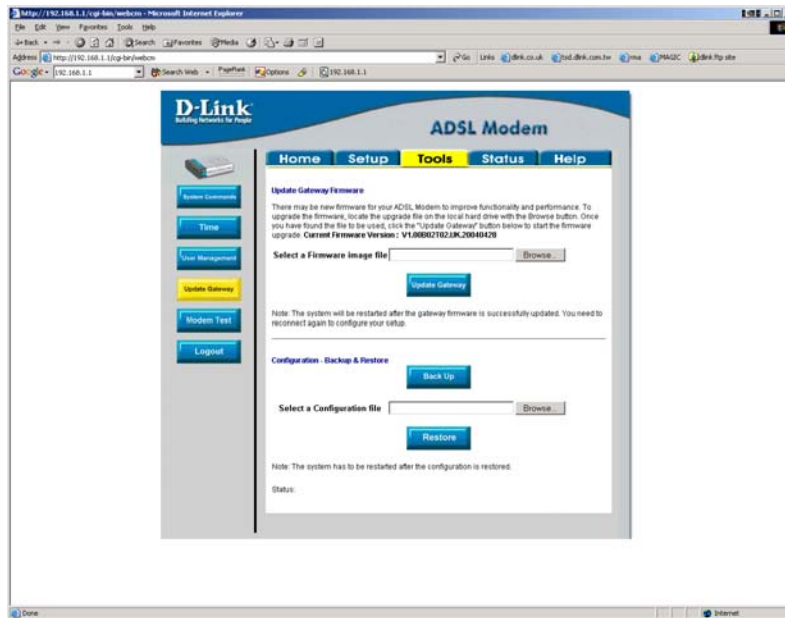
http://192.168.1.1/cgi-bin/webcm - Microsoft Internet Explorer

File Edit View Favorites Tools Help

Back Search Favorites Media

Address http://192.168.1.1/cgi-bin/webcm

Go Links dlink.co.uk tsd.dlink.com.tw ma MAGIC dlink ftp site

Google 192.168.1.1 Search Web PageRank Options 192.168.1.1

D-Link
Building Networks for People

ADSL Modem

Home Setup Tools Status Help

System Commands

Time

User Management

Update Gateway

Modem Test

Logout

Update Gateway Firmware

There may be new firmware for your ADSL Modem to improve functionality and performance. To upgrade the firmware, locate the upgrade file on the local hard drive with the Browse button. Once you have found the file to be used, click the "Update Gateway" button below to start the firmware upgrade. Current Firmware Version : V1.00B02T02.UK.20040428

Select a Firmware image file Browse...

Update Gateway

Note: The system will be restarted after the gateway firmware is successfully updated. You need to reconnect again to configure your setup.

Configuration - Backup & Restore

Back Up

Select a Configuration file Browse...

Restore

Note: The system has to be restarted after the configuration is restored.

Status:

Done

Internet